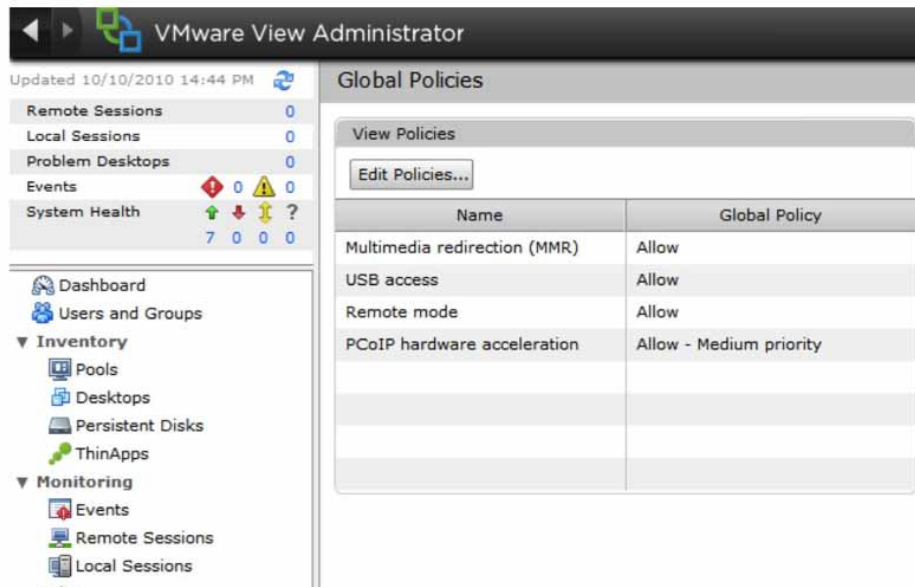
VMware View Administrator

Updated 10/10/2010 14:44 PM

| | |
|---|---|
| Remote Sessions | 0 |
| Local Sessions | 0 |
| Problem Desktops | 0 |
| Events | 0 0 |
| System Health | 7 0 0 0 |

Dashboard
Users and Groups
▼ Inventory
Pools
Desktops
Persistent Disks
ThinApps
▼ Monitoring
Events
Remote Sessions
Local Sessions

Global Policies

View Policies

Edit Policies...

| Name | Global Policy |
|---|---|
| Multimedia redirection (MMR) | Allow |
| USB access | Allow |
| Remote mode | Allow |
| PCoIP hardware acceleration | Allow - Medium priority |